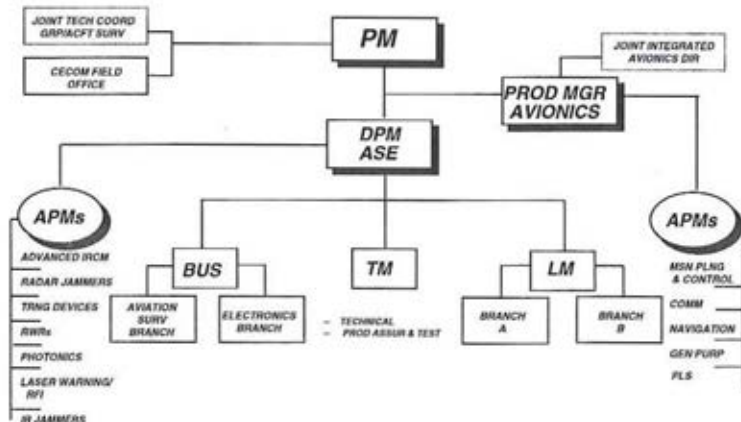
JOINT TECH COORD GRP/ACFT SURV

CECOM FIELD OFFICE

PM

JOINT INTEGRATED AVIONICS DIR

PROD MGR AVIONICS

DPM ASE

APMs

ADVANCED IRCM

RADAR JAMMERS

TRNG DEVICES

RWRs

PHOTONICS

LASER WARNING/ RFI

IR JAMMERS

BUS

AVIATION SURV BRANCH

ELECTRONICS BRANCH

TM

- TECHNICAL
- PROD ASSUR & TEST

LM

BRANCH A

BRANCH B

APMs

MSN PLNG & CONTROL

COMM

NAVIGATION

GEN PURP

FLS